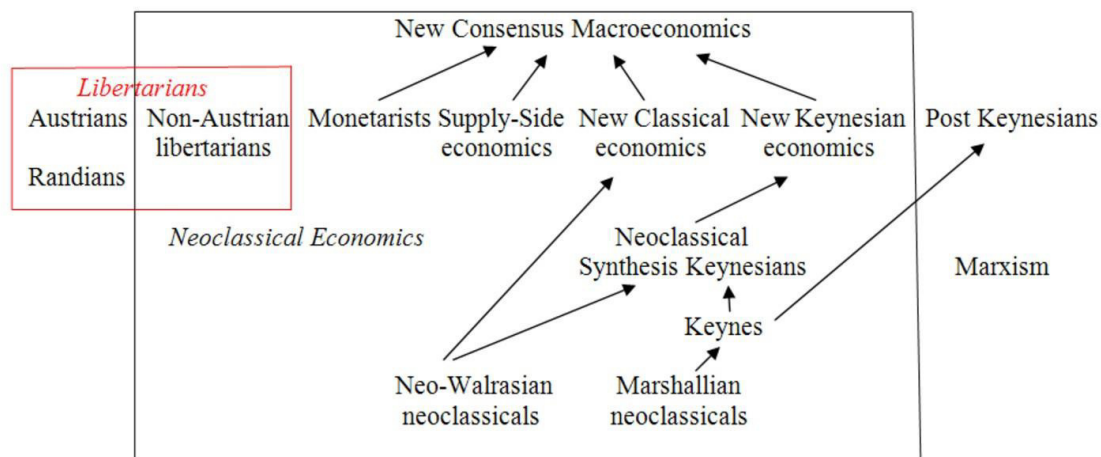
New Consensus Macroeconomics

Libertarians

Austrians

Randians

Non-Austrian libertarians

Monetarists

Supply-Side economics

New Classical economics

New Keynesian economics

Post Keynesians

Neoclassical Economics

Neoclassical Synthesis Keynesians

Marxism

Keynes

Neo-Walrasian neoclassicals

Marshallian neoclassicals